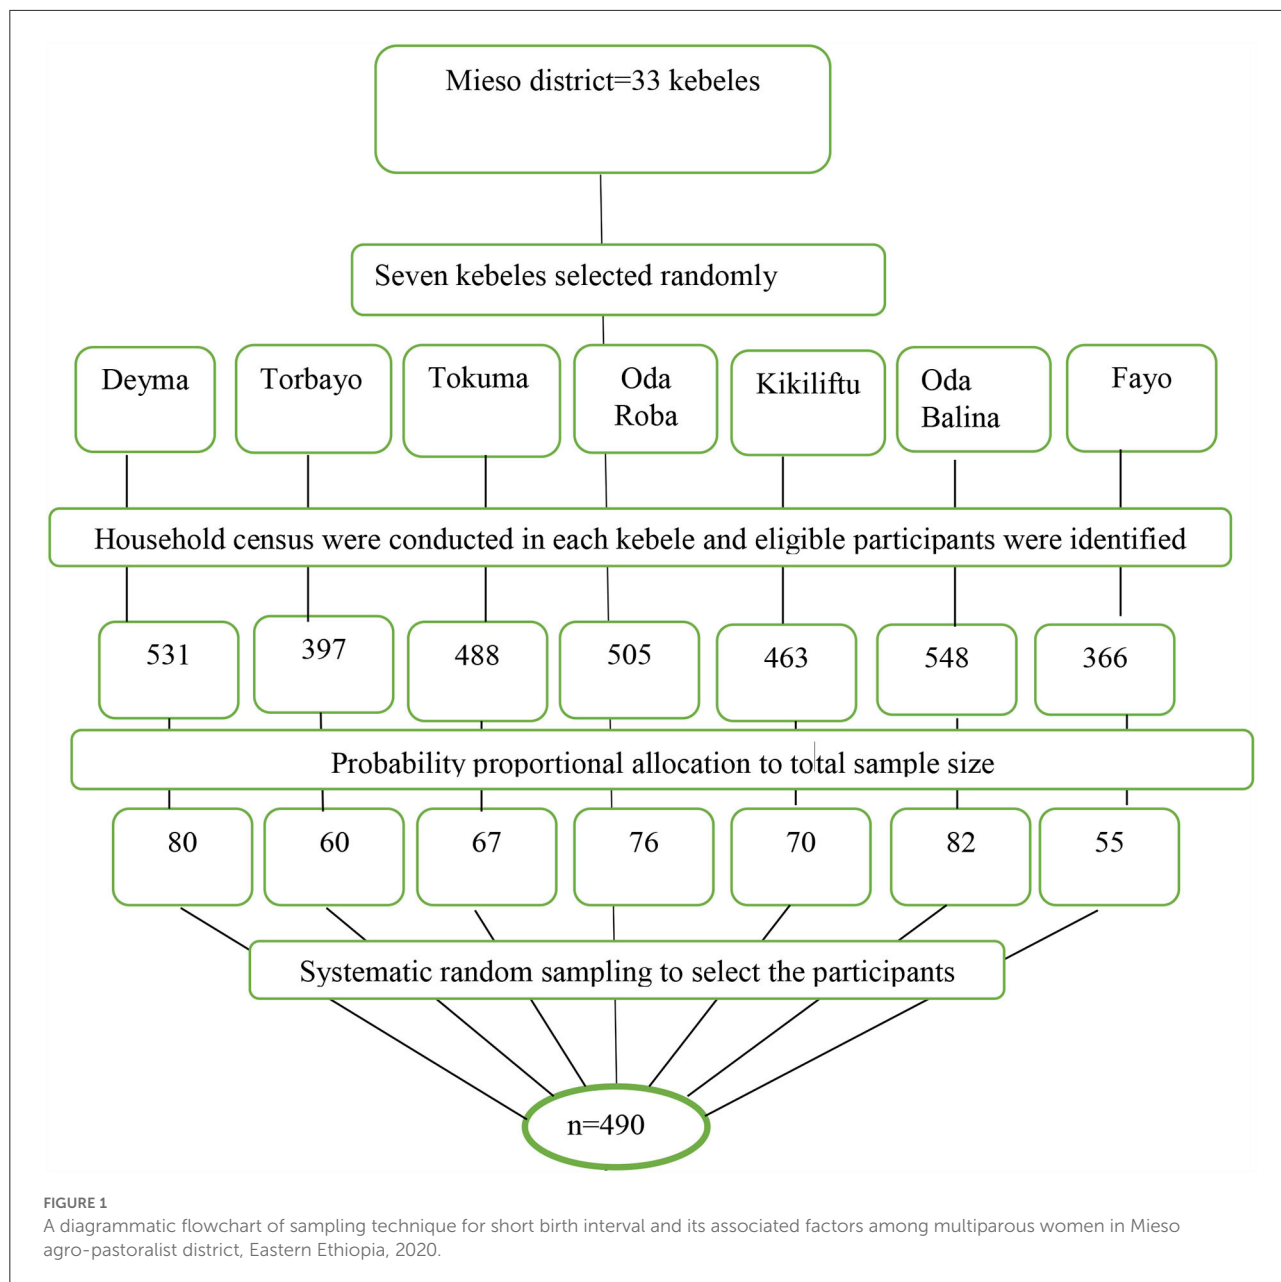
Mieso district=33 kebeles

Seven kebeles selected randomly

Deyma

Torbayo

Tokuma

Oda Roba

Kikiliftu

Oda Balina

Fayo

Household census were conducted in each kebele and eligible participants were identified

531

397

488

505

463

548

366

Probability proportional allocation to total sample size

80

60

67

76

70

82

55

Systematic random sampling to select the participants

n=490

FIGURE 1
A diagrammatic flowchart of sampling technique for short birth interval and its associated factors among multiparous women in Mieso agro-pastoralist district, Eastern Ethiopia, 2020.